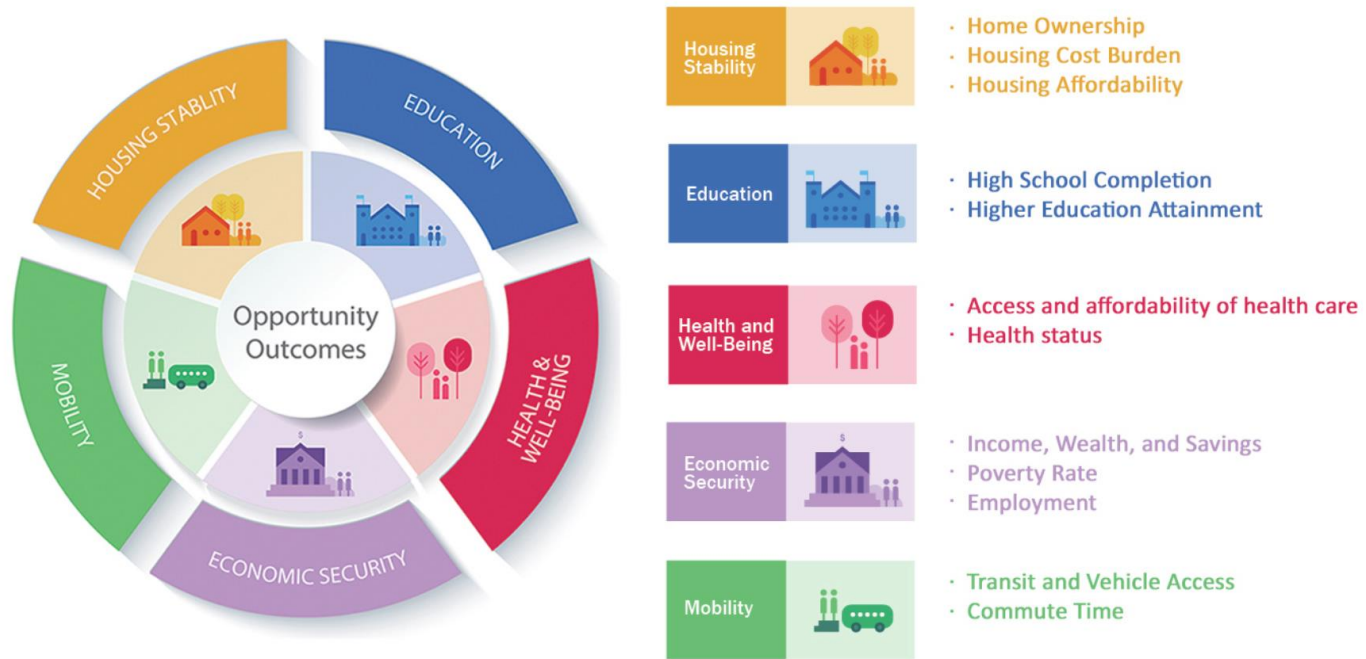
HOUSING STABLITY

EDUCATION

HEALTH & WELL-BEING

ECONOMIC SECURITY

MOBILITY

Opportunity Outcomes

$

Housing Stability

· Home Ownership
· Housing Cost Burden
· Housing Affordability

Education

· High School Completion
· Higher Education Attainment

Health and Well-Being

· Access and affordability of health care
· Health status

Economic Security

$

· Income, Wealth, and Savings
· Poverty Rate
· Employment

Mobility

· Transit and Vehicle Access
· Commute Time